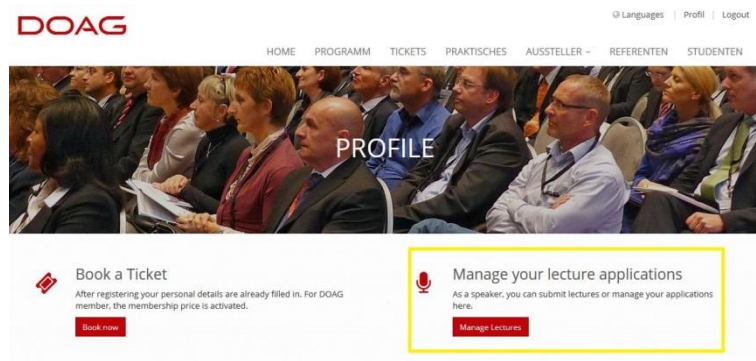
DOAG

Languages | Profil | Logout

HOME PROGRAMM TICKETS PRAKTISCHES AUSSTELLER REFERENTEN STUDENTEN

PROFILE

Book a Ticket

After registering your personal details are already filled in. For DOAG member, the membership price is activated.

Book now

Manage your lecture applications

As a speaker, you can submit lectures or manage your applications here.

Manage Lectures